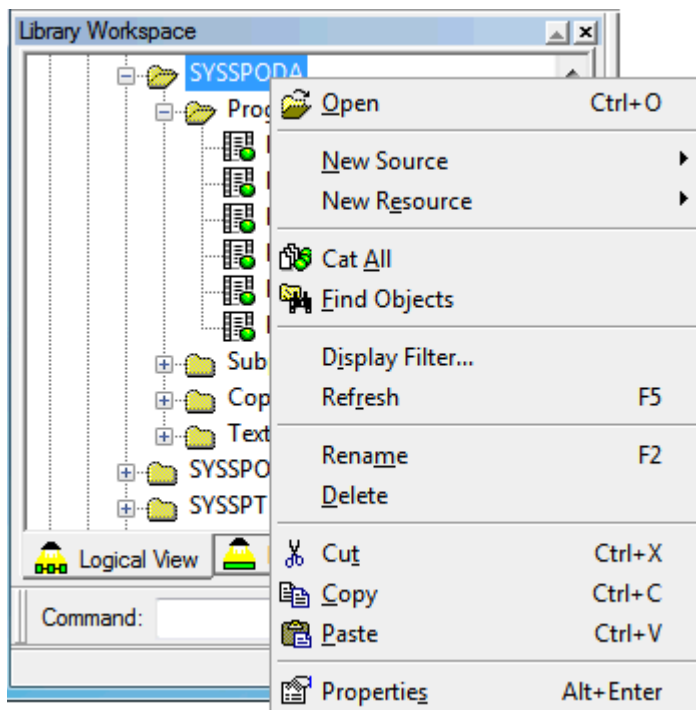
Library Workspace

SYSSPODA

Prog

Sub

Cop

Text

SYSSPO

SYSSPT

Logical View

Command:

Open Ctrl+O

New Source

New Resource

Cat All

Find Objects

Display Filter...

Refresh F5

Rename F2

Delete

Cut Ctrl+X

Copy Ctrl+C

Paste Ctrl+V

Properties Alt+Enter